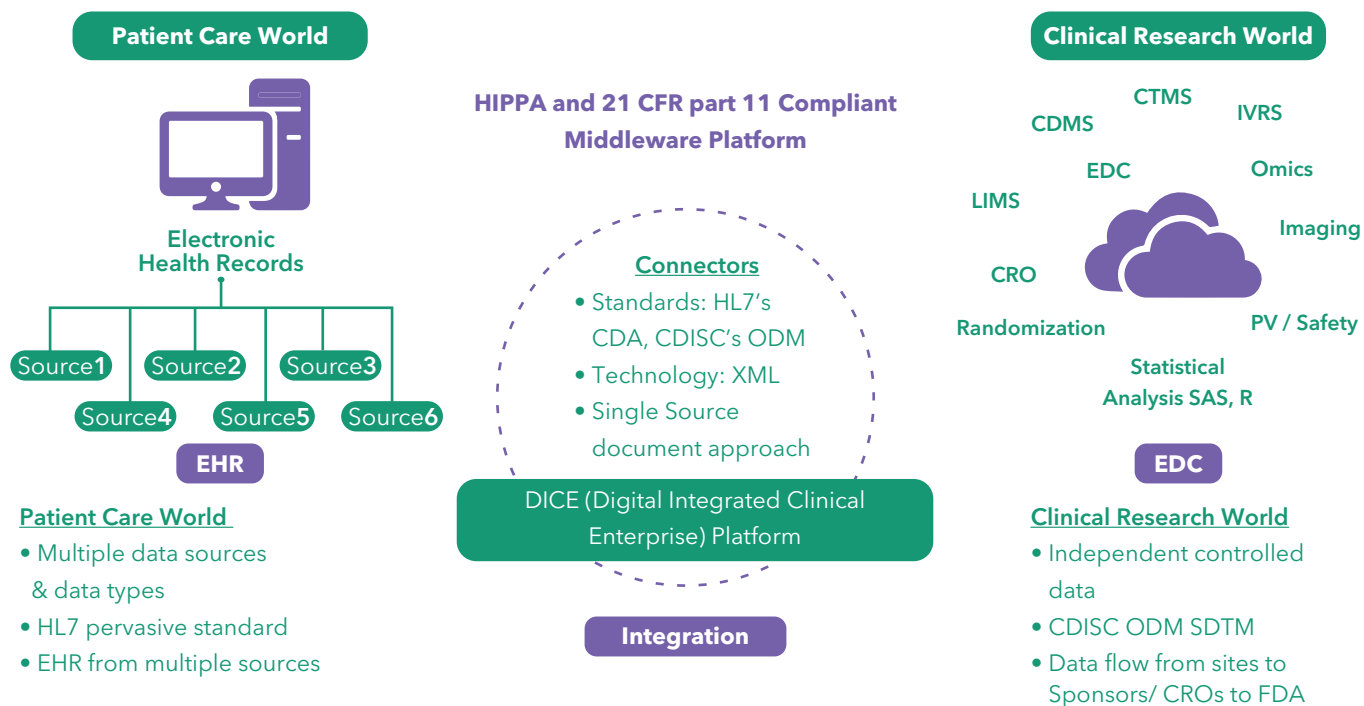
Patient Care World

Electronic Health Records

Source1 Source2 Source3
Source4 Source5 Source6

EHR

Patient Care World
• Multiple data sources & data types
• HL7 pervasive standard
• EHR from multiple sources

HIPPA and 21 CFR part 11 Compliant Middleware Platform

Connectors
• Standards: HL7's CDA, CDISC's ODM
• Technology: XML
• Single Source document approach

DICE (Digital Integrated Clinical Enterprise) Platform

Integration

Clinical Research World

CTMS
CDMS
IVRS
EDC
Omics
LIMS
Imaging
CRO
Randomization
PV / Safety
Statistical Analysis SAS, R

EDC

Clinical Research World
• Independent controlled data
• CDISC ODM SDTM
• Data flow from sites to Sponsors/ CROs to FDA